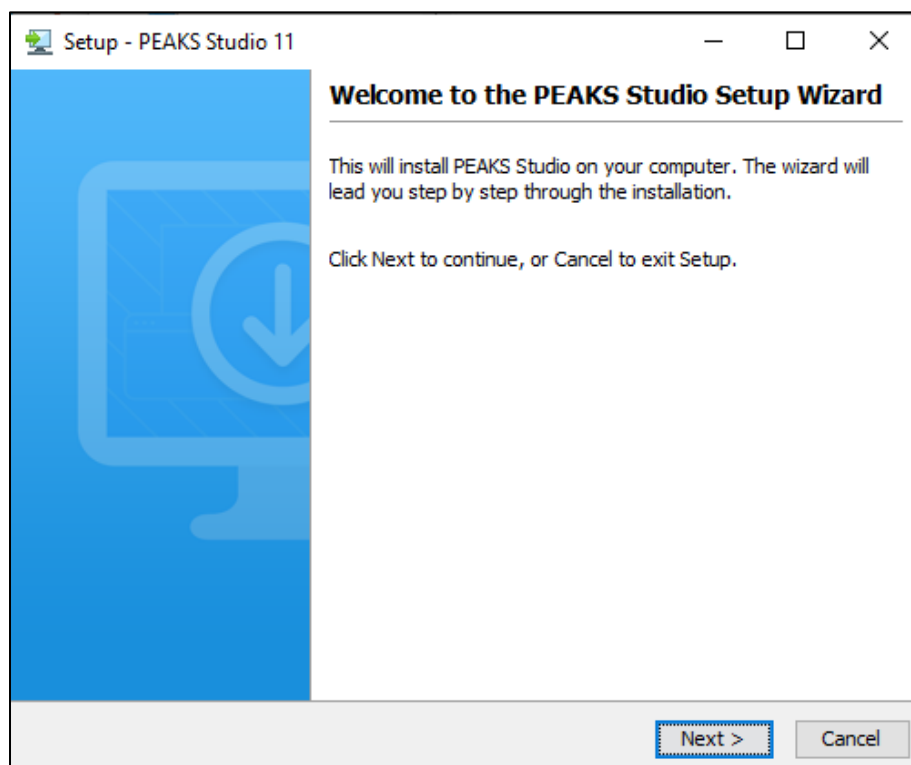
Setup - PEAKS Studio 11

Welcome to the PEAKS Studio Setup Wizard

This will install PEAKS Studio on your computer. The wizard will lead you step by step through the installation.

Click Next to continue, or Cancel to exit Setup.

Next >

Cancel